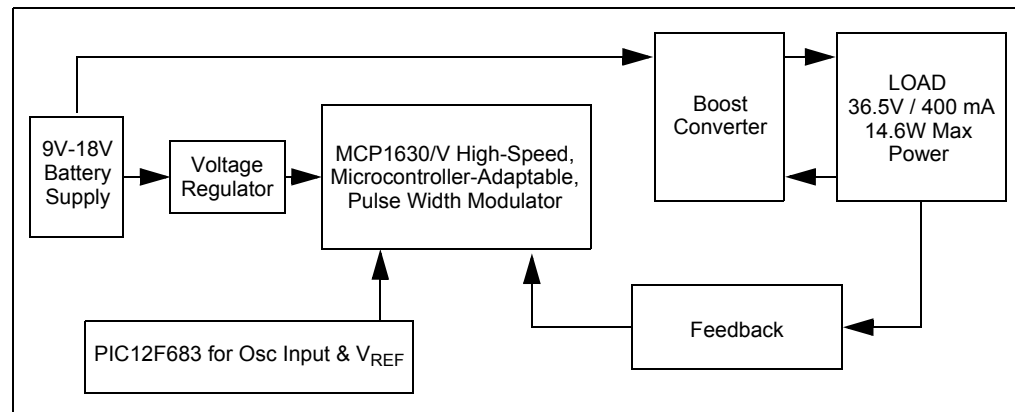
Boost Converter

LOAD
36.5V / 400 mA
14.6W Max
Power

9V-18V
Battery
Supply

Voltage
Regulator

MCP1630/V High-Speed,
Microcontroller-Adaptable,
Pulse Width Modulator

Feedback

PIC12F683 for Osc Input & $V_{REF}$